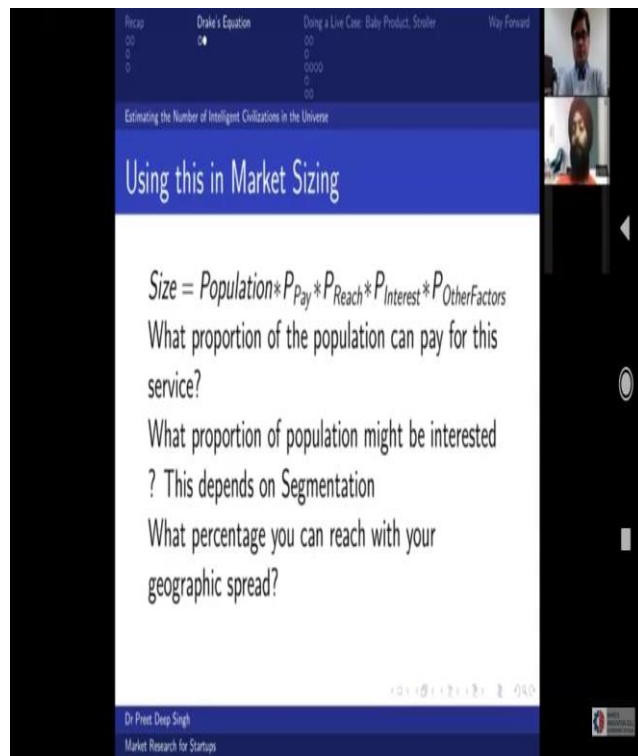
Recap | Drake's Equation | Doing a Live Case: Baby Product, Stroller | Way Forward

Estimating the Number of Intelligent Civilizations in the Universe

Using this in Market Sizing

$Size = Population * P_{Pay} * P_{Reach} * P_{Interest} * P_{OtherFactors}$

What proportion of the population can pay for this service?

What proportion of population might be interested ? This depends on Segmentation

What percentage you can reach with your geographic spread?

Dr Preet Deep Singh

Market Research for Startups